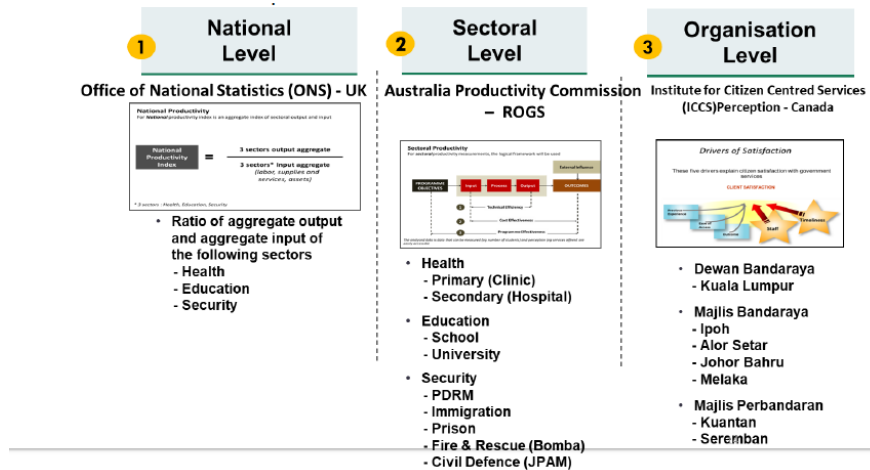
1 National Level

Office of National Statistics (ONS) - UK

National Productivity

For National productivity index is an aggregate index of sectoral output and input

National Productivity Index = $\frac{\text{3 sectors output aggregate}}{\text{3 sectors* input aggregate (labor, supplies and services, assets)}}$

* 3 sectors : Health, Education, Security

• Ratio of aggregate output and aggregate input of the following sectors
- Health
- Education
- Security

2 Sectoral Level

Australia Productivity Commission – ROGS

Sectoral Productivity

For sectoral productivity measurements, the logical framework will be used

PROGRAMME OBJECTIVES

Input

Process

Output

External Influence

OUTCOMES

Technical Efficiency

Cost Effectiveness

Programme Effectiveness

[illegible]

• Health
- Primary (Clinic)
- Secondary (Hospital)

• Education
- School
- University

• Security
- PDRM
- Immigration
- Prison
- Fire & Rescue (Bomba)
- Civil Defence (JPAM)

3 Organisation Level

Institute for Citizen Centred Services (ICCS)Perception - Canada

Drivers of Satisfaction

These five drivers explain citizen satisfaction with government services

CLIENT SATISFACTION

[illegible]

Outcome

Staff

Timeliness

• Dewan Bandaraya
- Kuala Lumpur

• Majlis Bandaraya
- Ipoh
- Alor Setar
- Johor Bahru
- Melaka

• Majlis Perbandaran
- Kuantan
- Seremban